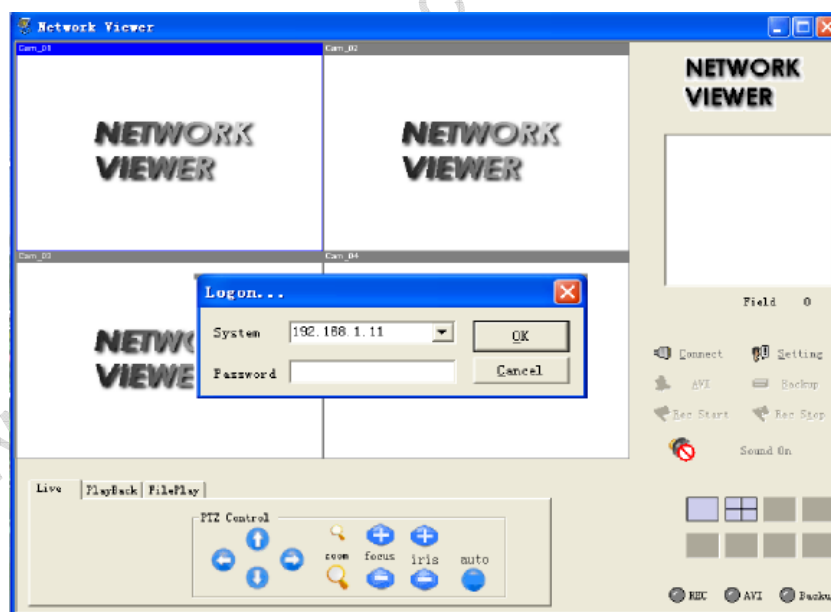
Network Viewer

Cam_01

NETWORK VIEWER

Cam_02

NETWORK VIEWER

Cam_03

NETWO VIEWE

Cam_04

NETWORK VIEWER

Field 0

Connect

Setting

AVI

Backup

Rec Start

Rec Stop

Sound On

Logon...

System 192.168.1.11

OK

Password

Cancel

Live

PlayBack

FilePlay

PTZ Control

zoom

focus

iris

auto

REC

AVI

Backu